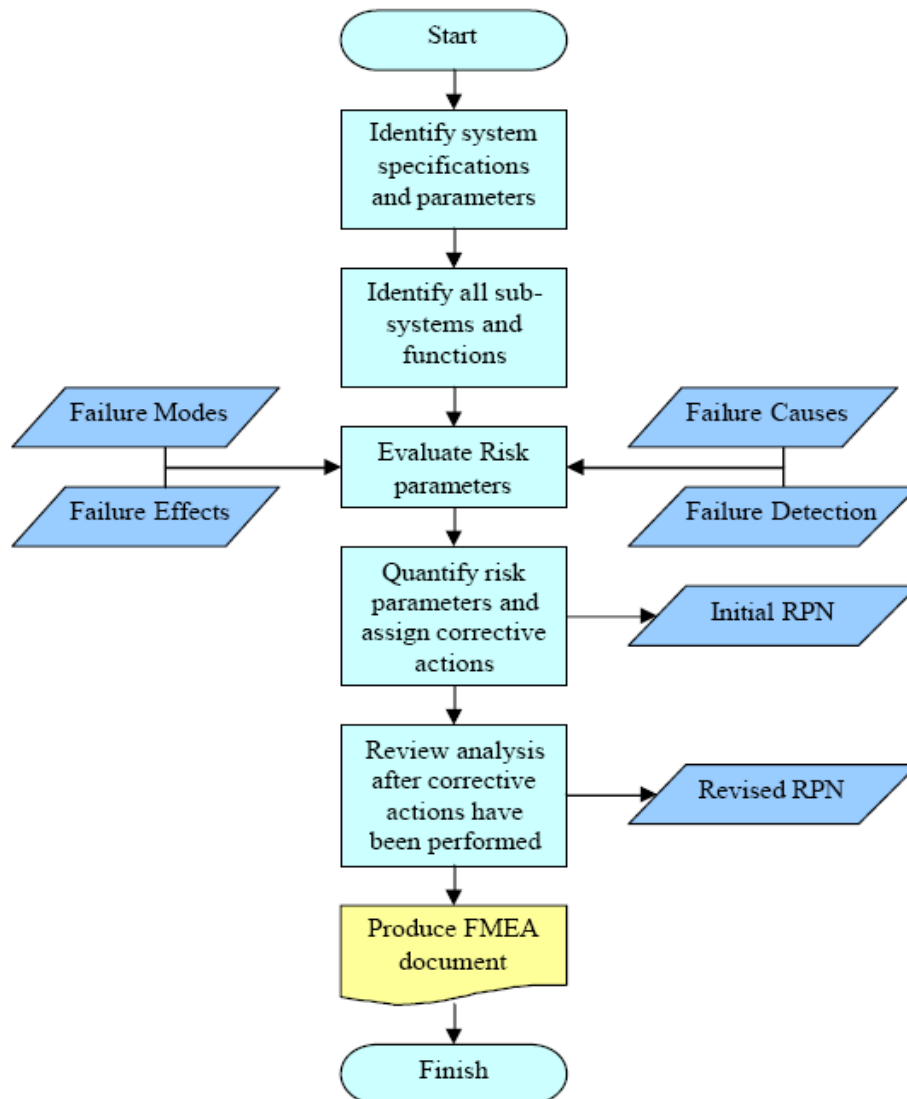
Start

Identify system specifications and parameters

Identify all sub-systems and functions

Failure Modes

Failure Effects

Evaluate Risk parameters

Failure Causes

Failure Detection

Quantify risk parameters and assign corrective actions

Initial RPN

Review analysis after corrective actions have been performed

Revised RPN

Produce FMEA document

Finish